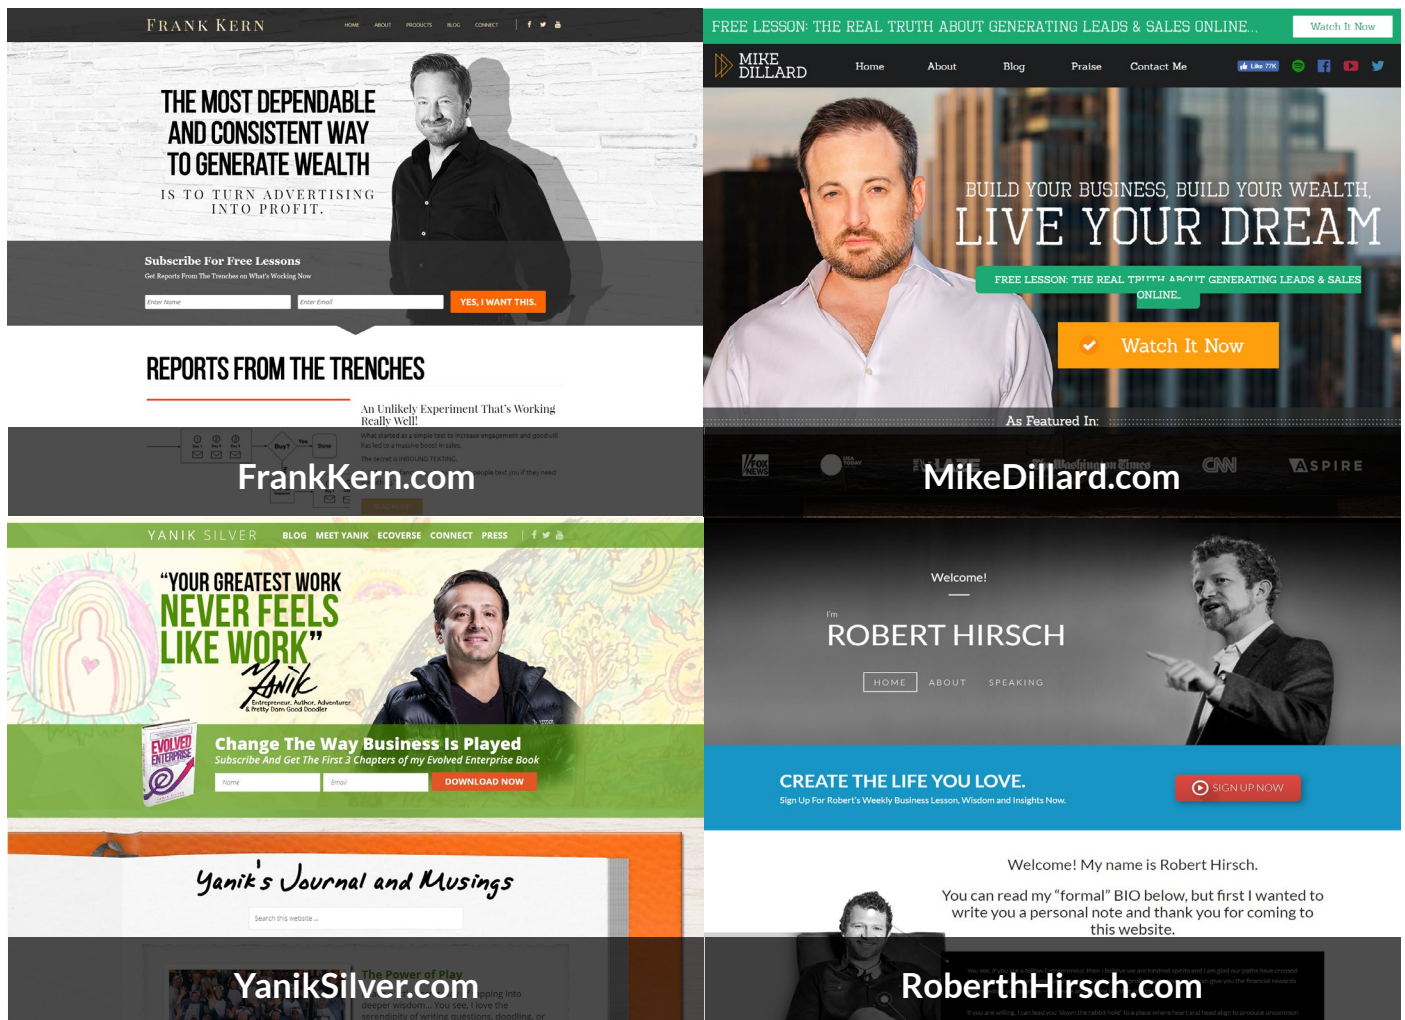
FRANK KERN

HOME ABOUT PRODUCTS BLOG CONNECT

THE MOST DEPENDABLE AND CONSISTENT WAY TO GENERATE WEALTH

IS TO TURN ADVERTISING INTO PROFIT.

Subscribe For Free Lessons

Get Reports From The Trenches on What's Working Now

Enter Name

Enter Email

YES, I WANT THIS.

REPORTS FROM THE TRENCHES

An Unlikely Experiment That's Working Really Well!

FrankKern.com

FREE LESSON: THE REAL TRUTH ABOUT GENERATING LEADS & SALES ONLINE...

Watch It Now

MIKE DILLARD

Home About Blog Praise Contact Me

BUILD YOUR BUSINESS, BUILD YOUR WEALTH,

LIVE YOUR DREAM

FREE LESSON: THE REAL TRUTH ABOUT GENERATING LEADS & SALES ONLINE...

Watch It Now

As Featured In:

CNN

ASPIRE

MikeDillard.com

YANIK SILVER

BLOG MEET YANIK ECOVERSE CONNECT PRESS

"YOUR GREATEST WORK NEVER FEELS LIKE WORK"

Yanik

Entrepreneur, Author, Adventurer & Pretty Darn Good Doodler

EVOLVED ENTERPRISE

Change The Way Business Is Played

Subscribe And Get The First 3 Chapters of my Evolved Enterprise Book

Name

Email

DOWNLOAD NOW

Yanik's Journal and Musings

Search this website ...

The Power of Play

YanikSilver.com

Welcome!

I'm

ROBERT HIRSCH

HOME ABOUT SPEAKING

CREATE THE LIFE YOU LOVE.

Sign Up For Robert's Weekly Business Lesson, Wisdom and Insights Now.

SIGN UP NOW

Welcome! My name is Robert Hirsch.

You can read my "formal" BIO below, but first I wanted to write you a personal note and thank you for coming to this website.

RoberthHirsch.com